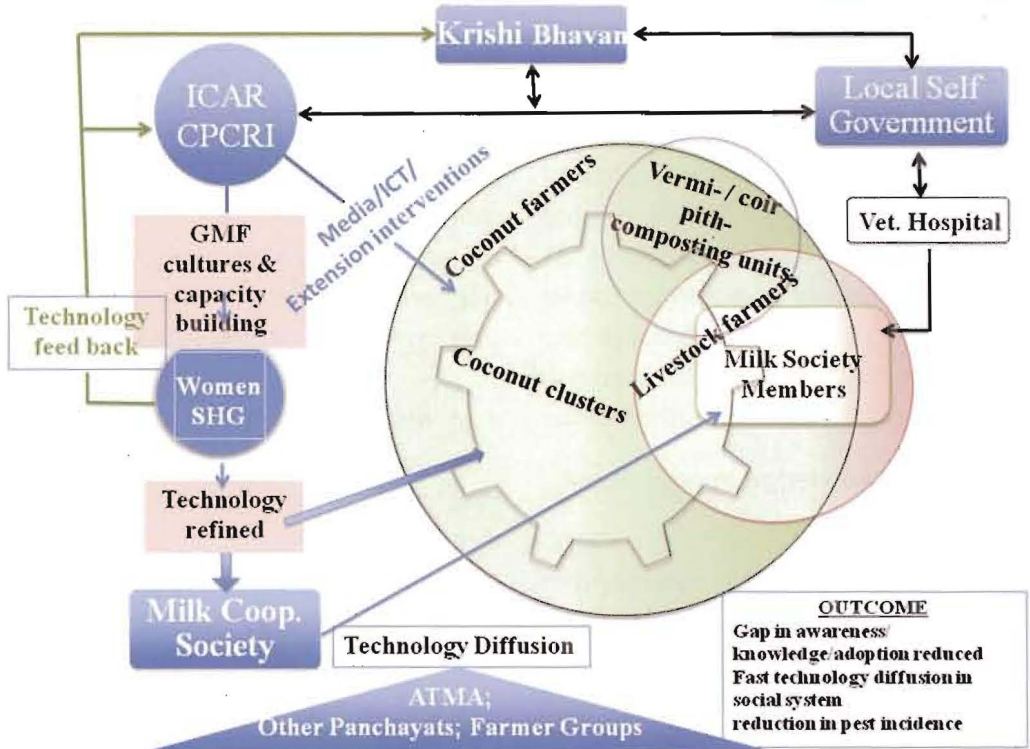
Krishi Bhavan

ICAR CPCRI

Local Self Government

Media/ICT/ Extension interventions

GMF cultures & capacity building

Technology feed back

Women SHG

Coconut farmers

Vermi- / coir pith-composting units

Vet. Hospital

Livestock farmers

Coconut clusters

Milk Society Members

Technology refined

Milk Coop. Society

Technology Diffusion

OUTCOME
Gap in awareness/ knowledge/adoption reduced
Fast technology diffusion in social system
reduction in pest incidence

ATMA; Other Panchayats; Farmer Groups